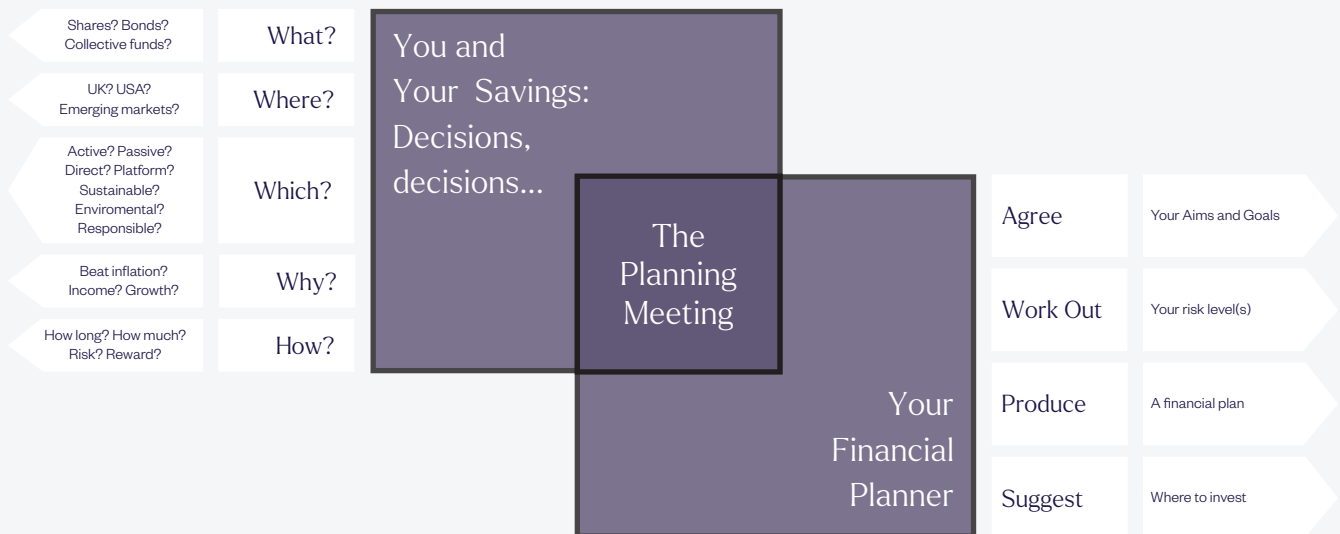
Shares? Bonds? Collective funds?

What?

UK? USA? Emerging markets?

Where?

Active? Passive? Direct? Platform? Sustainable? Enviromental? Responsible?

Which?

Beat inflation? Income? Growth?

Why?

How long? How much? Risk? Reward?

How?

You and Your Savings: Decisions, decisions...

The Planning Meeting

Your Financial Planner

Agree

Your Aims and Goals

Work Out

Your risk level(s)

Produce

A financial plan

Suggest

Where to invest